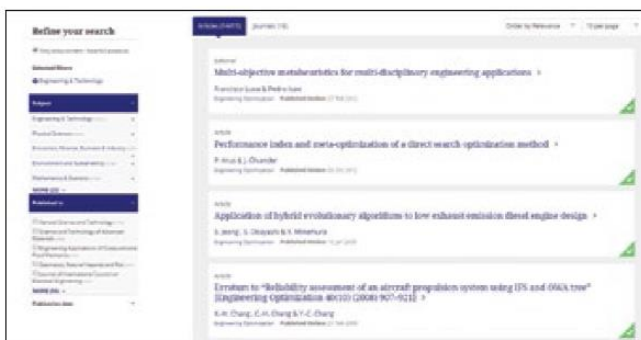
Refine your search

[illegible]

Selected filters
Engineering & Technology

Subject
Engineering & Technology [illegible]
Physical Sciences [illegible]
Economics, Finance, Business & Industry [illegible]
Environment and Sustainability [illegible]
Mathematics & Statistics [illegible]
MORE (22)

Published in
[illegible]
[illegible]
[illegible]
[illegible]
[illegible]
MORE (19)

Publication date

Articles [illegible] | Journals (10) | Order by Relevance | 10 per page

Editorial
Multi-objective metaheuristics for multi-disciplinary engineering applications >
Francisco Luna & Pedro Isasi
Engineering Optimization | Published Online: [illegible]

Article
Performance index and meta-optimization of a direct search optimization method >
P. Krus & J. Ölvander
Engineering Optimization | Published Online: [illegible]

Article
Application of hybrid evolutionary algorithms to low exhaust emission diesel engine design >
S. Jeong, S. Obayashi & Y. Minemura
Engineering Optimization | Published Online: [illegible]

Article
Erratum to "Reliability assessment of an aircraft propulsion system using IFS and OWA tree" (Engineering Optimization 40(10) (2008) 907–921) >
K.-H. Chang, C.-H. Cheng & Y.-C. Chang
Engineering Optimization | Published Online: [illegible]